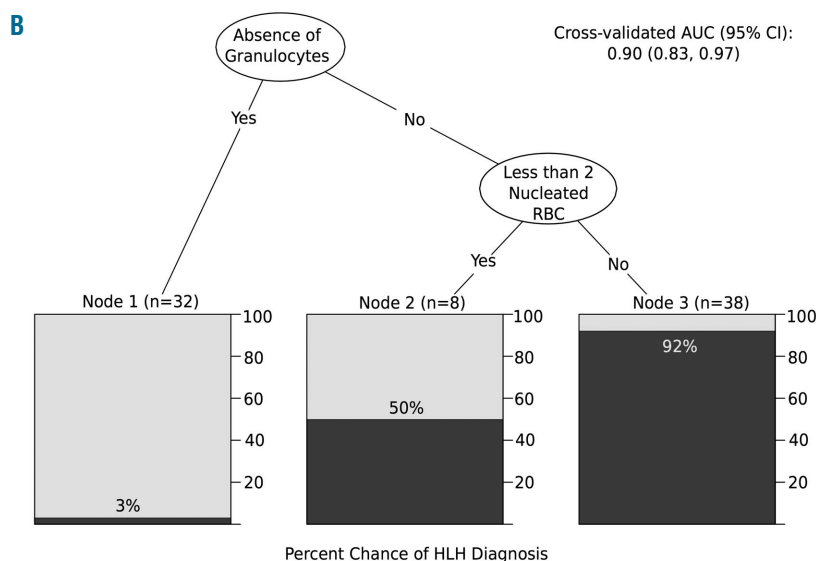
B

Absence of Granulocytes

Cross-validated AUC (95% CI): 0.90 (0.83, 0.97)

Yes

No

Less than 2 Nucleated RBC

Yes

No

Node 1 (n=32)

100
80
60
40
20

3%

Node 2 (n=8)

100
80
60
40
20

50%

Node 3 (n=38)

100
80
60
40
20

92%

Percent Chance of HLH Diagnosis